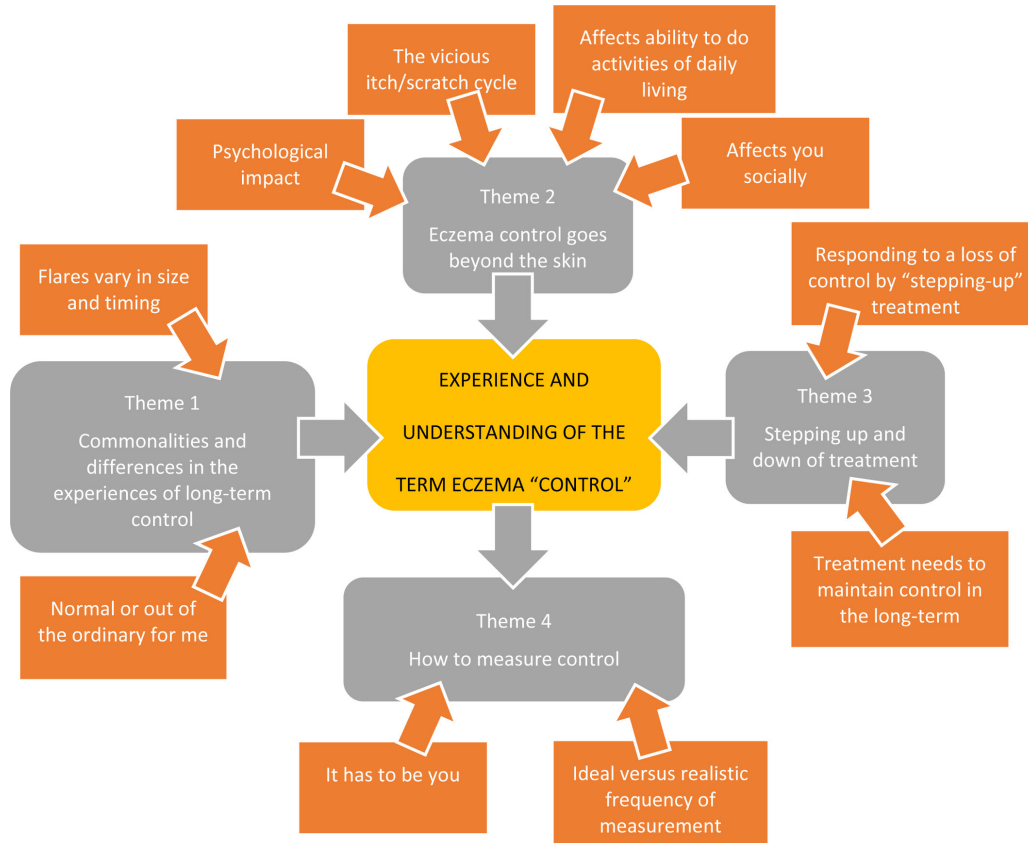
The vicious itch/scratch cycle

Affects ability to do activities of daily living

Psychological impact

Affects you socially

Theme 2

Eczema control goes beyond the skin

Flares vary in size and timing

Responding to a loss of control by "stepping-up" treatment

Theme 1

Commonalities and differences in the experiences of long-term control

EXPERIENCE AND UNDERSTANDING OF THE TERM ECZEMA "CONTROL"

Theme 3

Stepping up and down of treatment

Normal or out of the ordinary for me

Treatment needs to maintain control in the long-term

Theme 4

How to measure control

It has to be you

Ideal versus realistic frequency of measurement